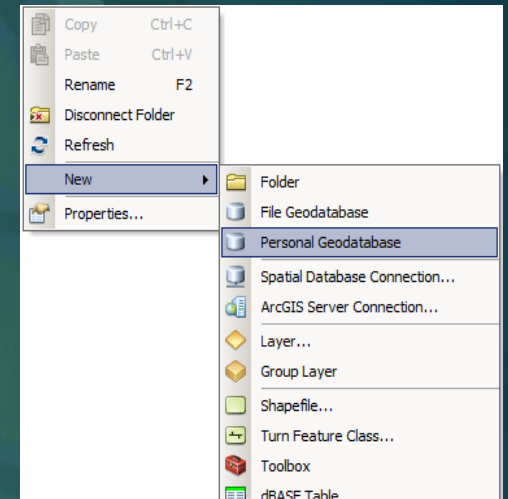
Copy Ctrl+C
Paste Ctrl+V
Rename F2
Disconnect Folder
Refresh
New
Properties...

Folder
File Geodatabase
Personal Geodatabase
Spatial Database Connection...
ArcGIS Server Connection...
Layer...
Group Layer
Shapefile...
Turn Feature Class...
Toolbox
dBASE Table